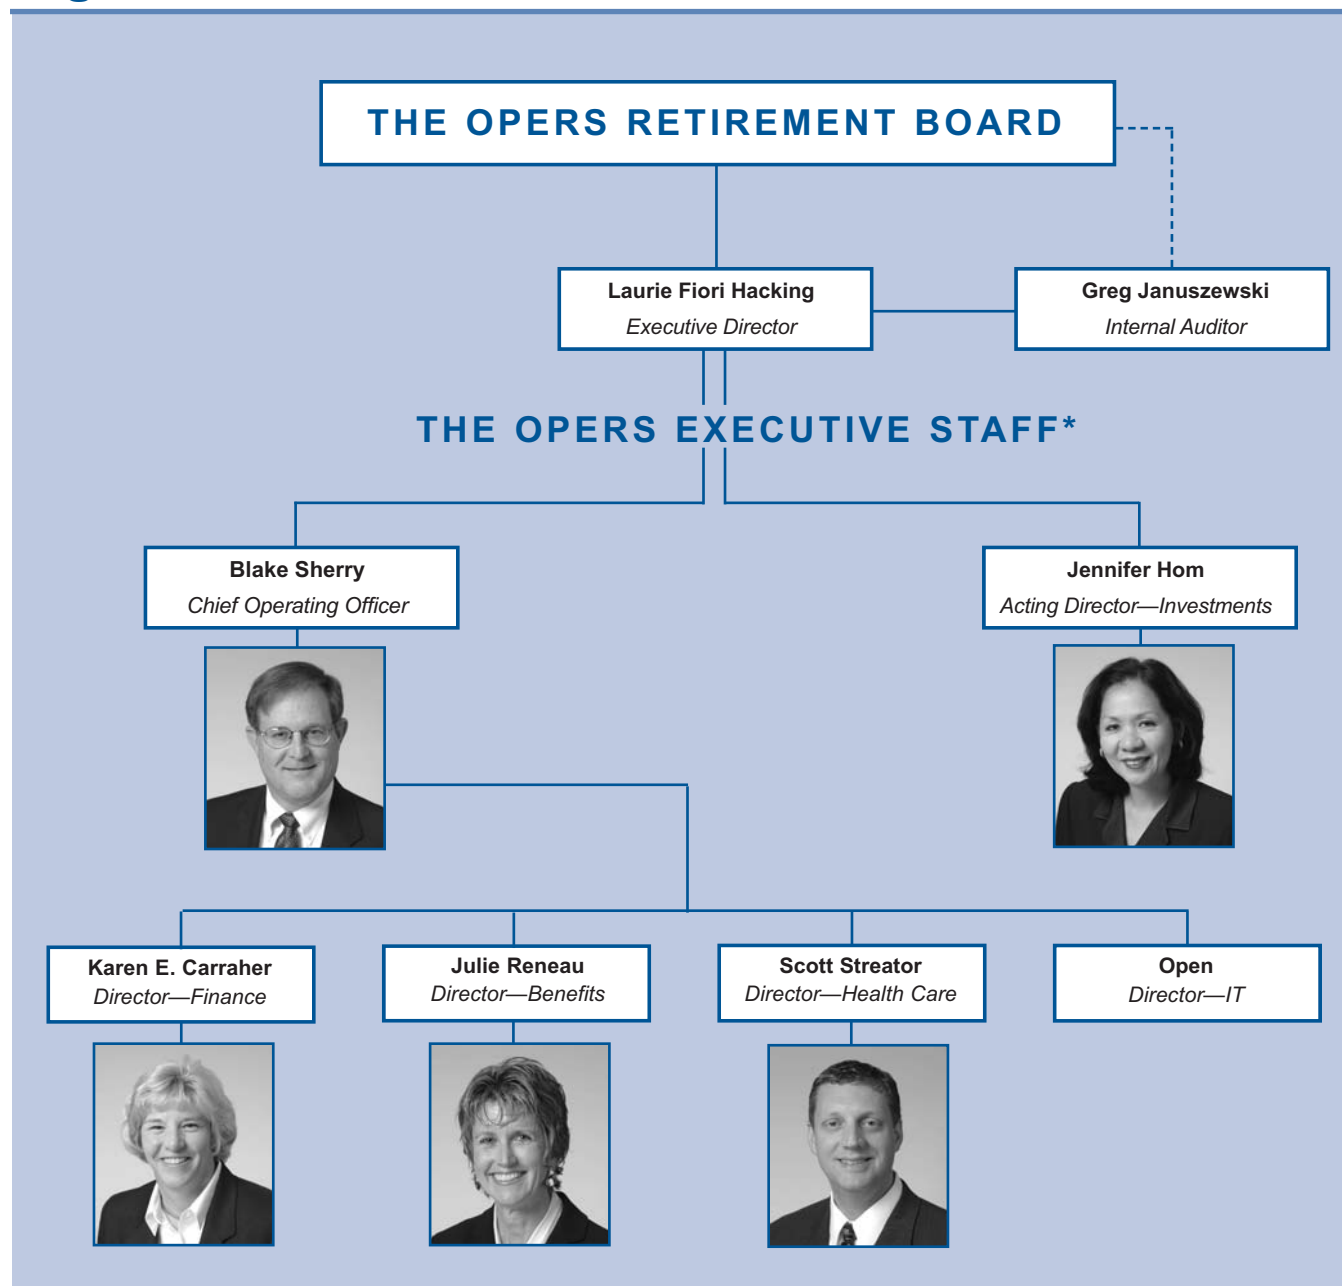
THE OPERS RETIREMENT BOARD

Laurie Fiori Hacking
Executive Director

Greg Januszewski
Internal Auditor

THE OPERS EXECUTIVE STAFF*

Blake Sherry
Chief Operating Officer

Jennifer Hom
Acting Director—Investments

Karen E. Carraher
Director—Finance

Julie Reneau
Director—Benefits

Scott Streator
Director—Health Care

Open
Director—IT